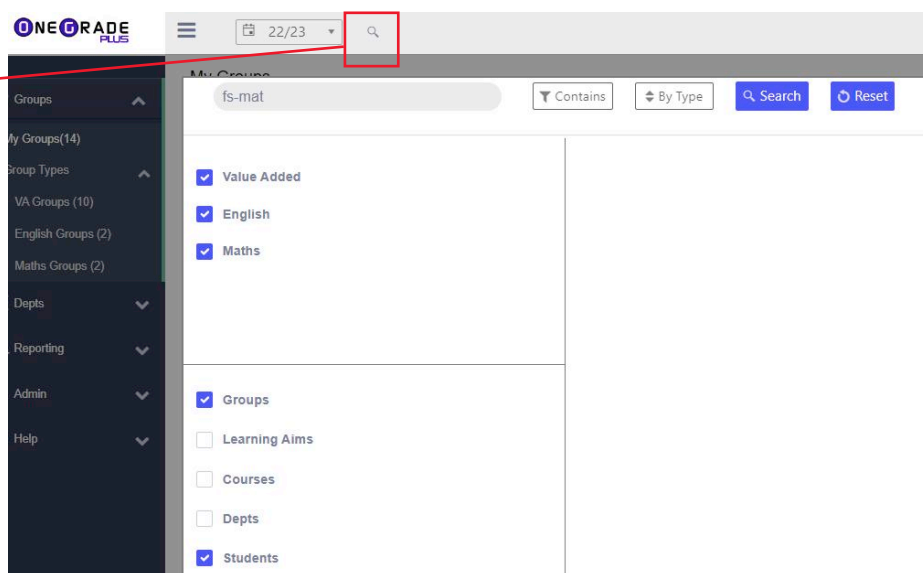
ONEGRADE PLUS

22/23

My Groups

fs-mat

Contains

By Type

Search

Reset

Groups

My Groups(14)

Group Types

VA Groups (10)

English Groups (2)

Maths Groups (2)

Depts

Reporting

Admin

Help

Value Added

English

Maths

Groups

Learning Aims

Courses

Depts

Students